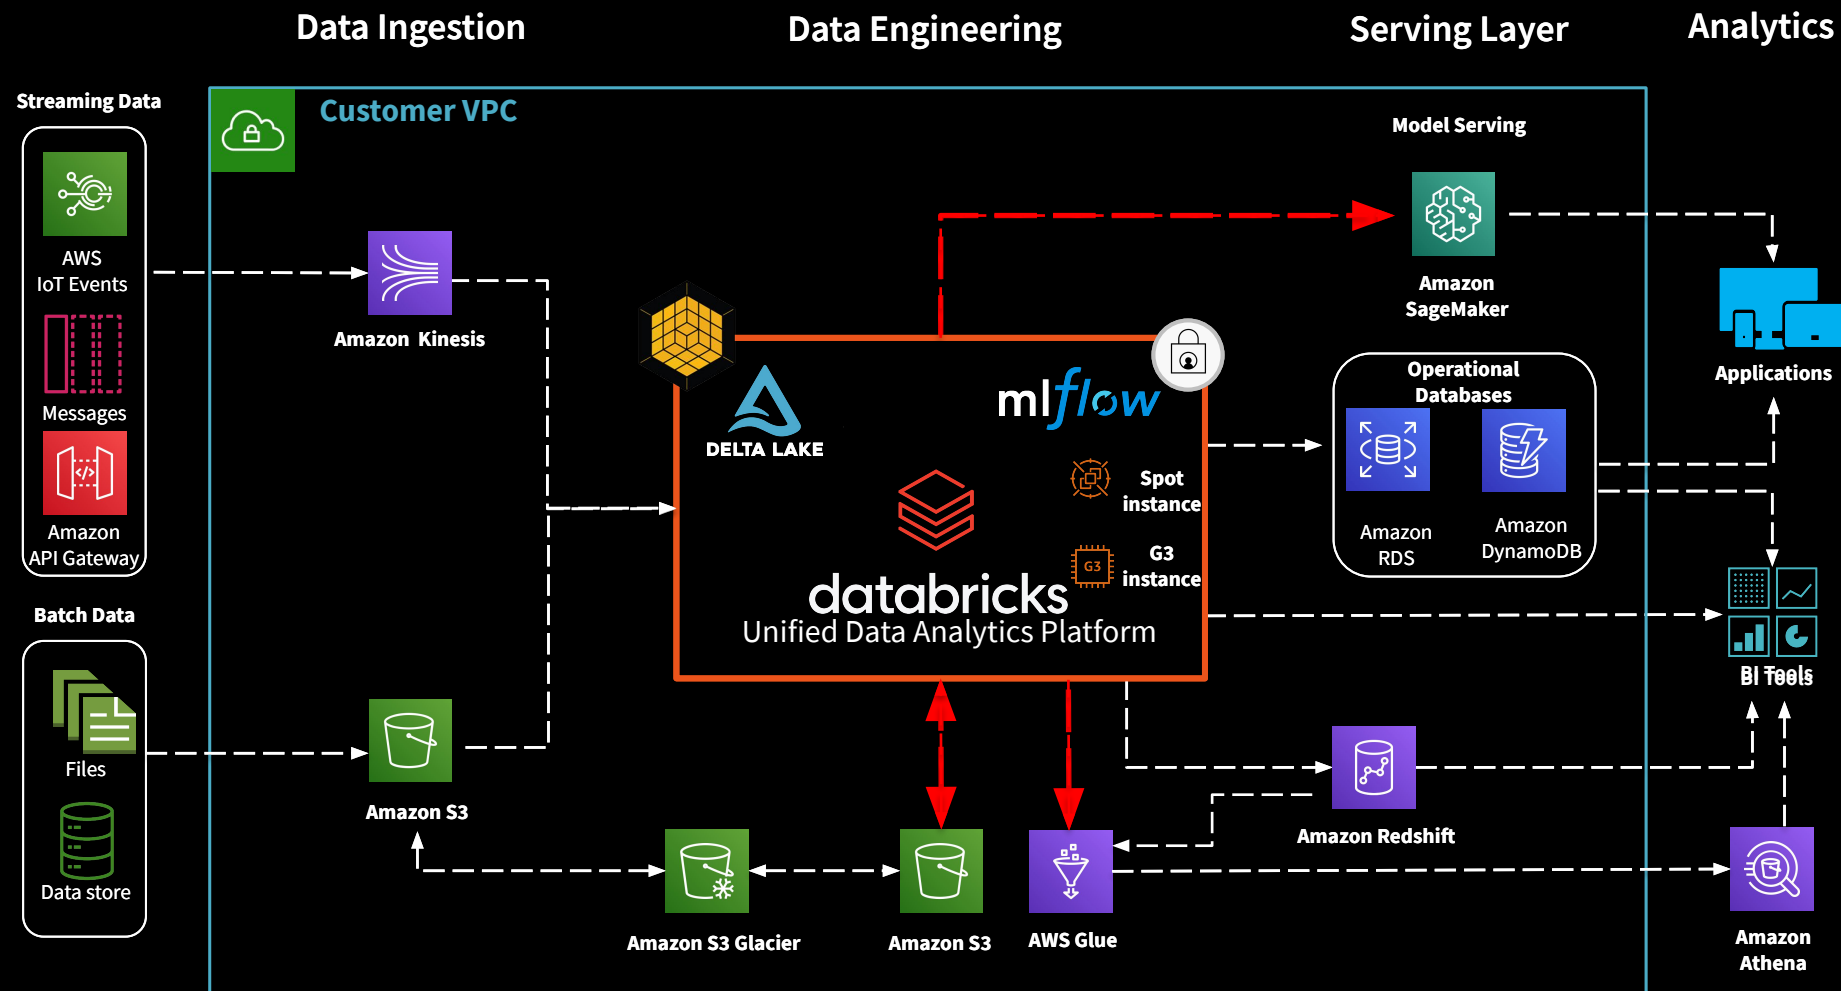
Data Ingestion

Data Engineering

Serving Layer

Analytics

Streaming Data

AWS IoT Events

Messages

Amazon API Gateway

Batch Data

Files

Data store

Customer VPC

Amazon Kinesis

Amazon S3

Amazon S3 Glacier

Amazon S3

AWS Glue

DELTA LAKE

mlflow

Spot instance

G3

G3 instance

databricks

Unified Data Analytics Platform

Model Serving

Amazon SageMaker

Operational Databases

Amazon RDS

Amazon DynamoDB

Amazon Redshift

Applications

BI Tools

Amazon Athena